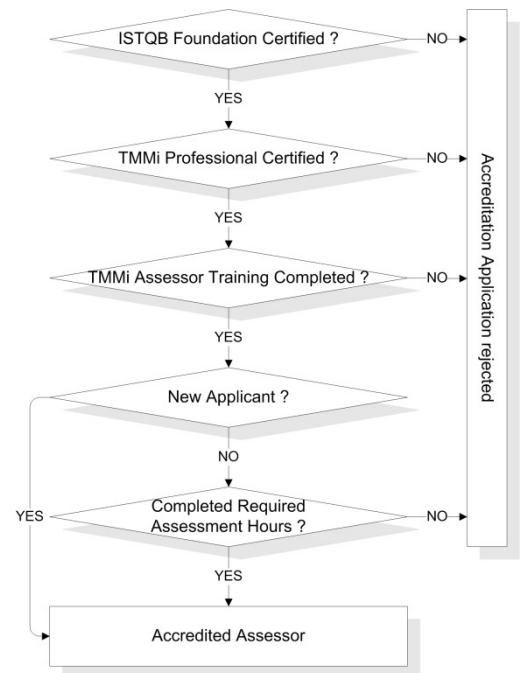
ISTQB Foundation Certified ?

NO

YES

TMMi Professional Certified ?

NO

YES

TMMi Assessor Training Completed ?

NO

YES

New Applicant ?

NO

YES

Completed Required Assessment Hours ?

NO

YES

Accredited Assessor

Accreditation Application rejected